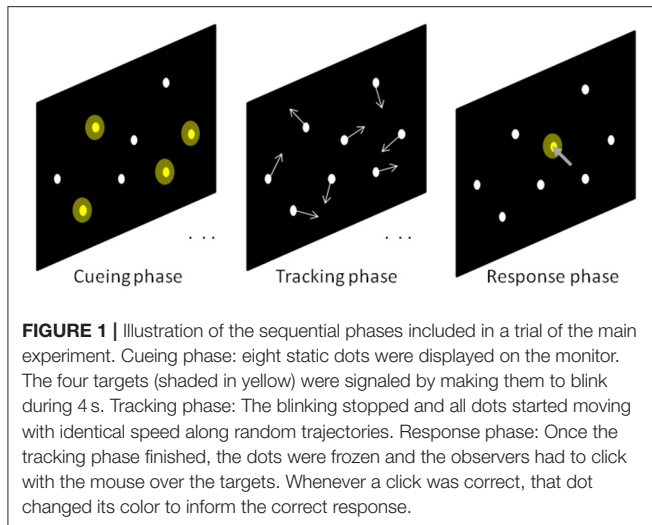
. . .

Cueing phase

. . .

Tracking phase

Response phase

**FIGURE 1 |** Illustration of the sequential phases included in a trial of the main experiment. Cueing phase: eight static dots were displayed on the monitor. The four targets (shaded in yellow) were signaled by making them to blink during 4 s. Tracking phase: The blinking stopped and all dots started moving with identical speed along random trajectories. Response phase: Once the tracking phase finished, the dots were frozen and the observers had to click with the mouse over the targets. Whenever a click was correct, that dot changed its color to inform the correct response.